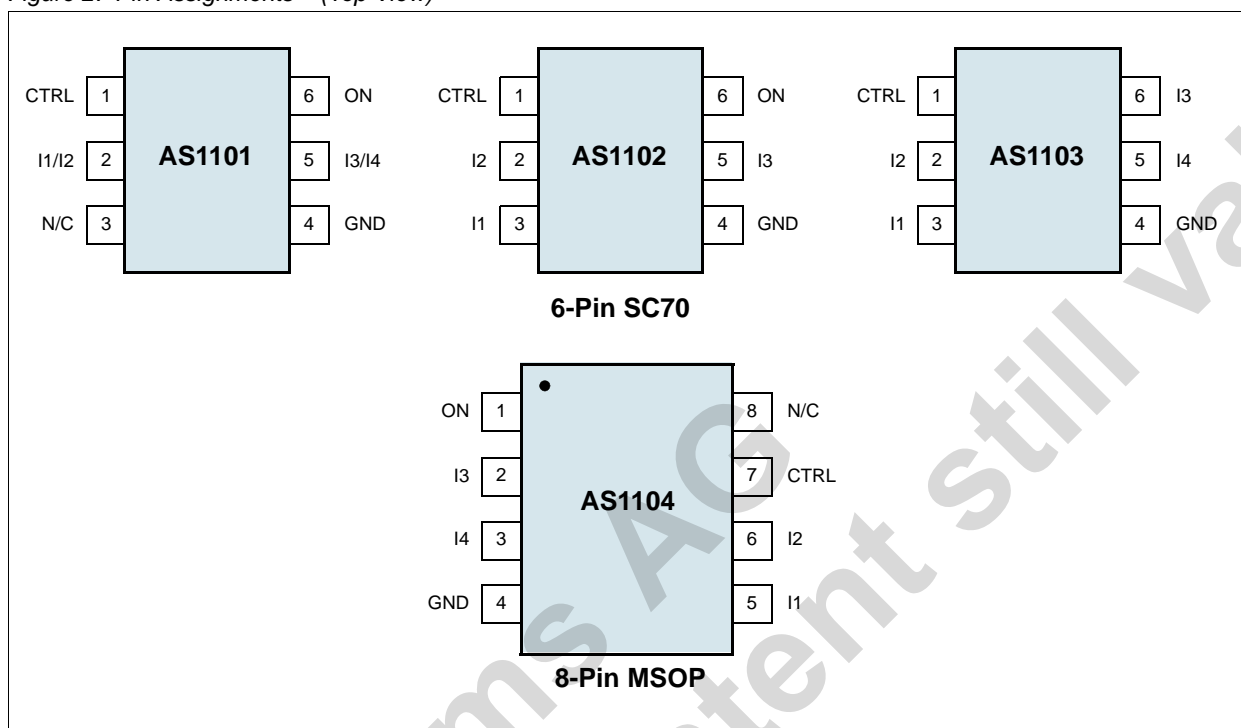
Figure 2. Pin Assignments - (Top View)

CTRL 1
I1/I2 2
N/C 3
AS1101
6 ON
5 I3/I4
4 GND

CTRL 1
I2 2
I1 3
AS1102
6 ON
5 I3
4 GND

CTRL 1
I2 2
I1 3
AS1103
6 I3
5 I4
4 GND

6-Pin SC70

ON 1
I3 2
I4 3
GND 4
AS1104
8 N/C
7 CTRL
6 I2
5 I1

8-Pin MSOP

ams AG
content still valid